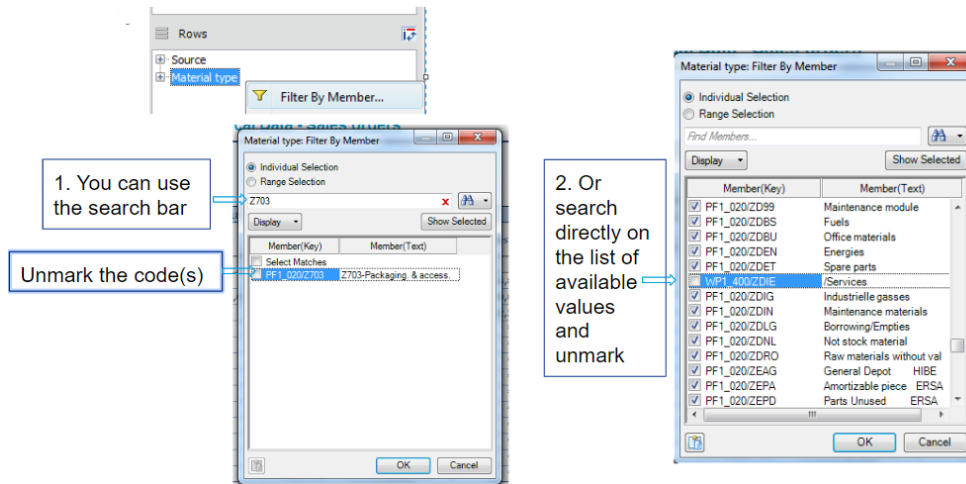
Rows

Source

Material type

Filter By Member...

Material type: Filter By Member

Individual Selection

Range Selection

Z703

Display

Show Selected

| Member(Key) | Member(Text) |
|---|---|
| Select Matches | |
| PF1_020/Z703 | Z703-Packaging & access. |

OK

Cancel

1. You can use the search bar

Unmark the code(s)

2. Or search directly on the list of available values and unmark

Material type: Filter By Member

Individual Selection

Range Selection

Find Members...

Display

Show Selected

| Member(Key) | Member(Text) |
|---|---|
| PF1_020/ZD99 | Maintenance module |
| PF1_020/ZDBS | Fuels |
| PF1_020/ZDBU | Office materials |
| PF1_020/ZDEN | Energies |
| PF1_020/ZDET | Spare parts |
| WP1_400/ZDIE | /Services |
| PF1_020/ZDIG | Industrielle gasses |
| PF1_020/ZDIN | Maintenance materials |
| PF1_020/ZDLG | Borrowing/Empties |
| PF1_020/ZDNL | Not stock material |
| PF1_020/ZDRO | Raw materials without val |
| PF1_020/ZEAG | General Depot HIBE |
| PF1_020/ZEPA | Amortizable piece ERSA |
| PF1_020/ZEPD | Parts Unused ERSA |

OK

Cancel